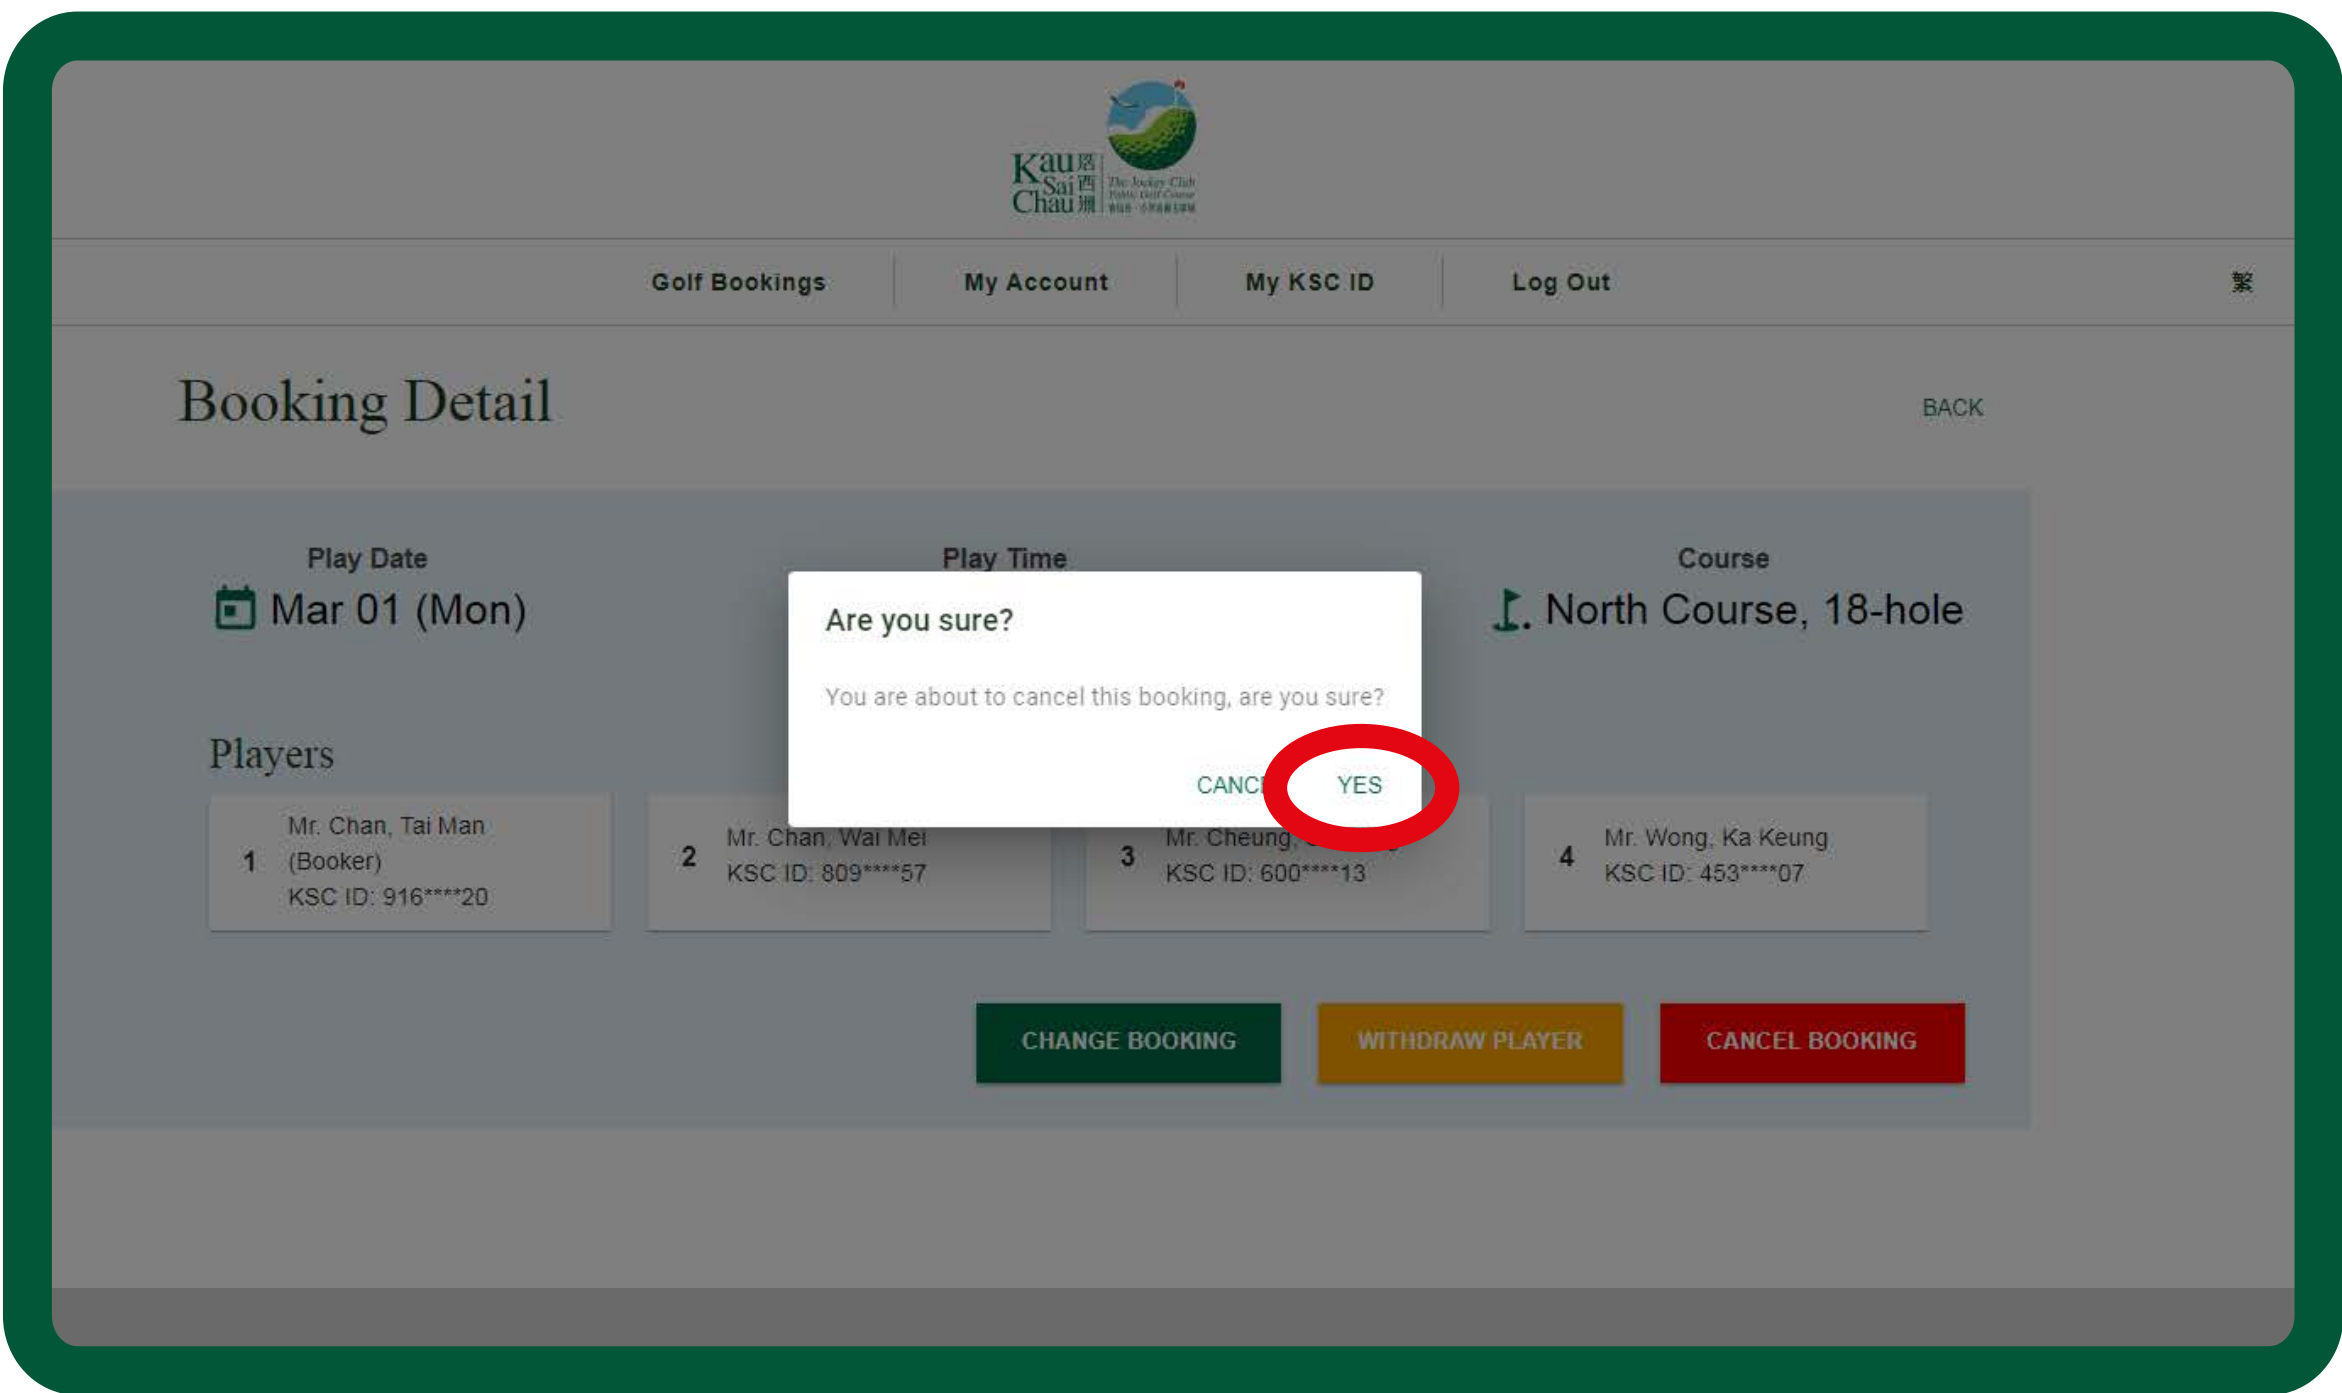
Kau Sai Chau 滘西洲 The Jockey Club Public Golf Course

Golf Bookings | My Account | My KSC ID | Log Out

繁

Booking Detail

BACK

Play Date
Mar 01 (Mon)

Play Time

Course
North Course, 18-hole

Are you sure?

You are about to cancel this booking, are you sure?

CANC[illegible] YES

Players

1 Mr. Chan, Tai Man (Booker) KSC ID: 916****20

2 Mr. Chan, Wai Mei KSC ID: 809****57

3 Mr. Cheung, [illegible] KSC ID: 600****13

4 Mr. Wong, Ka Keung KSC ID: 453****07

CHANGE BOOKING

WITHDRAW PLAYER

CANCEL BOOKING